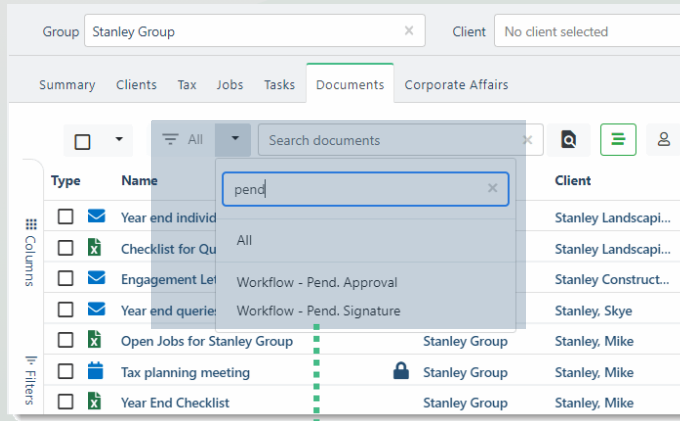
Group Stanley Group ×

Client No client selected

Summary Clients Tax Jobs Tasks Documents Corporate Affairs

All

Search documents ×

pend ×

All

Workflow - Pend. Approval

Workflow - Pend. Signature

Columns

Filters

| Type | Name | | | Client |
|---|---|---|---|---|
| | Year end individ | | | Stanley Landscapi... |
| | Checklist for Qu | | | Stanley Landscapi... |
| | Engagement Let | | | Stanley Construct... |
| | Year end queries | | | Stanley, Skye |
| | Open Jobs for Stanley Group | | Stanley Group | Stanley, Mike |
| | Tax planning meeting | | Stanley Group | Stanley, Mike |
| | Year End Checklist | | Stanley Group | Stanley, Mike |